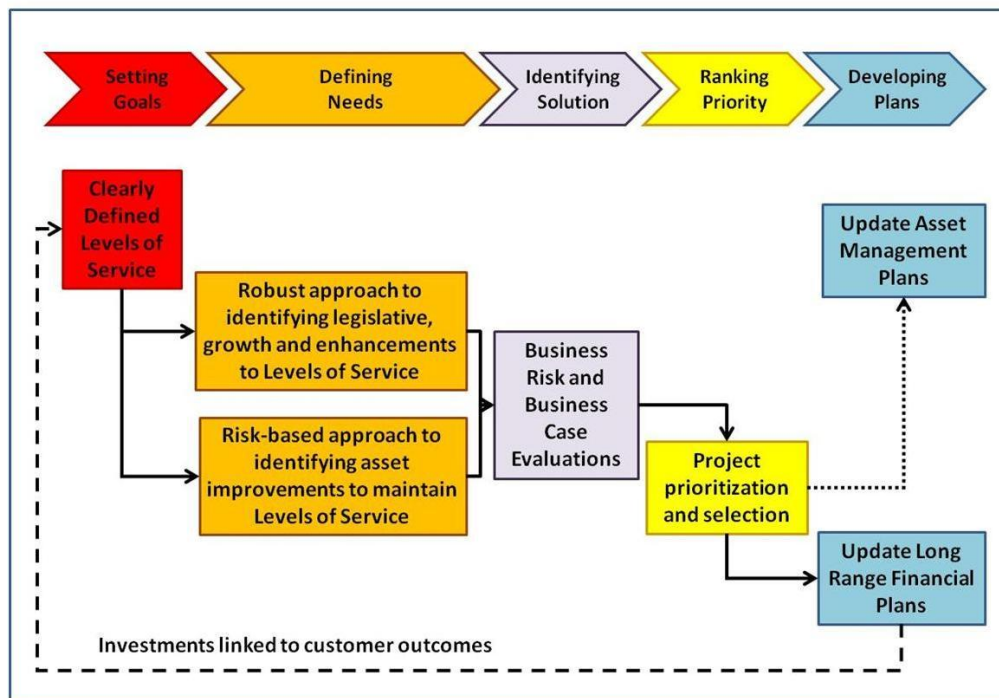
Setting Goals

Defining Needs

Identifying Solution

Ranking Priority

Developing Plans

Clearly Defined Levels of Service

Robust approach to identifying legislative, growth and enhancements to Levels of Service

Risk-based approach to identifying asset improvements to maintain Levels of Service

Business Risk and Business Case Evaluations

Project prioritization and selection

Update Asset Management Plans

Update Long Range Financial Plans

Investments linked to customer outcomes